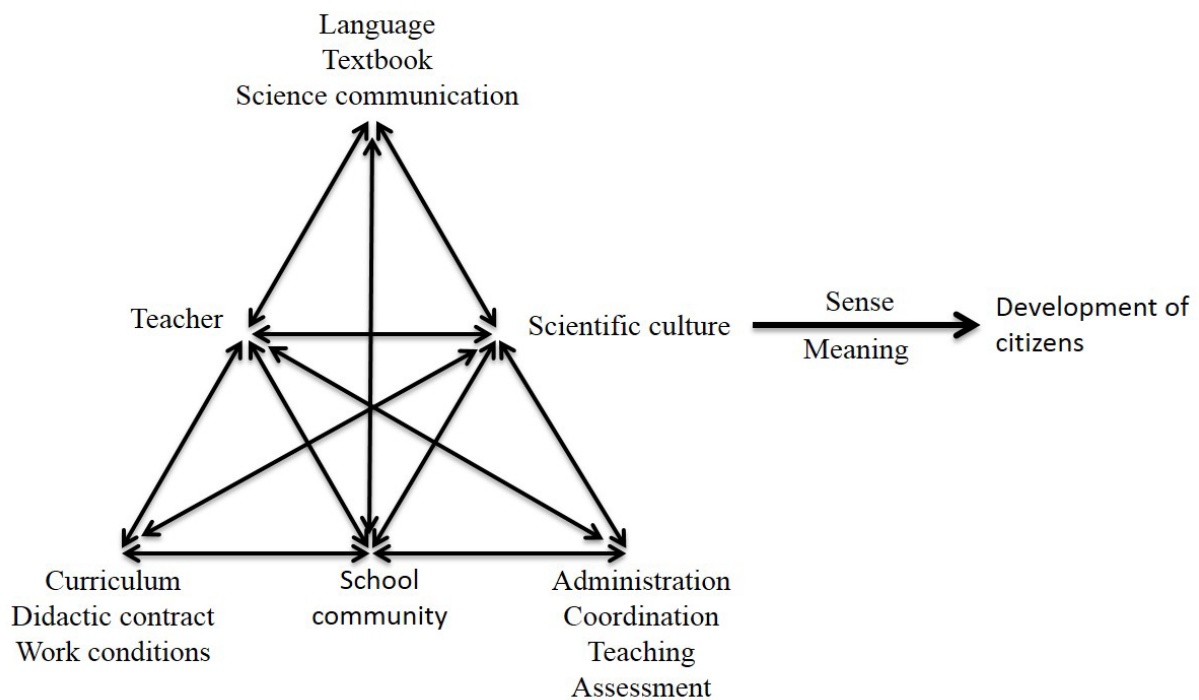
Language
Textbook
Science communication

Teacher

Scientific culture

Sense

Meaning

Development of citizens

Curriculum
Didactic contract
Work conditions

School community

Administration
Coordination
Teaching
Assessment